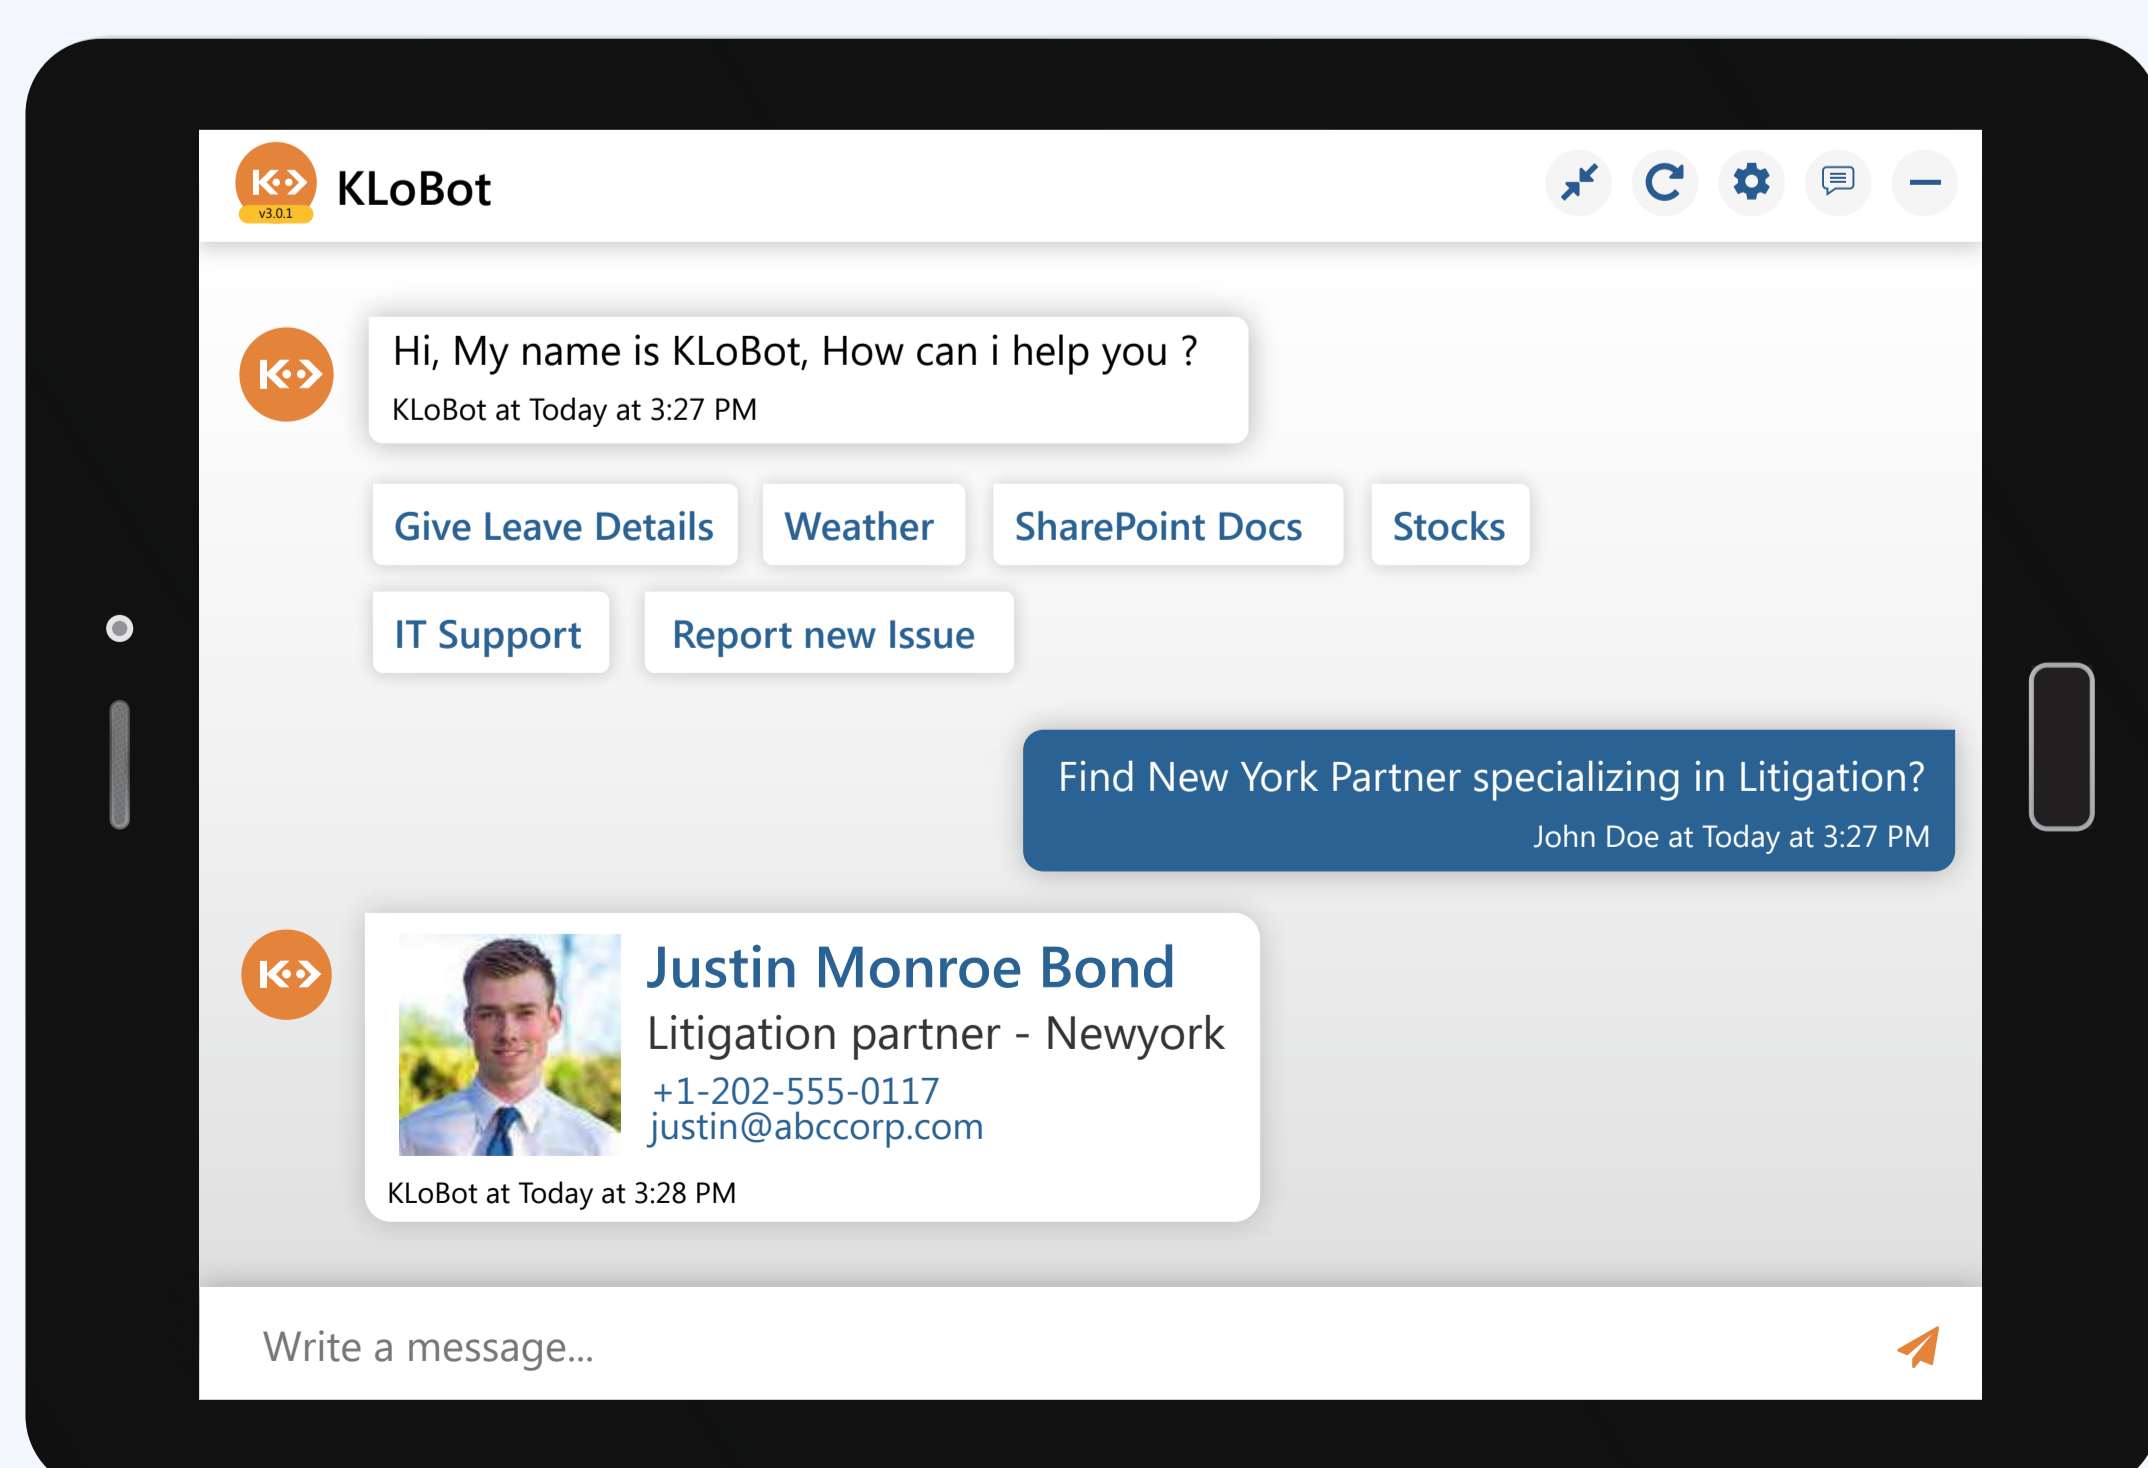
v3.0.1 KLoBot

Hi, My name is KLoBot, How can i help you ?
KLoBot at Today at 3:27 PM

Give Leave Details
Weather
SharePoint Docs
Stocks
IT Support
Report new Issue

Find New York Partner specializing in Litigation?
John Doe at Today at 3:27 PM

Justin Monroe Bond
Litigation partner - Newyork
+1-202-555-0117
justin@abccorp.com
KLoBot at Today at 3:28 PM

Write a message...